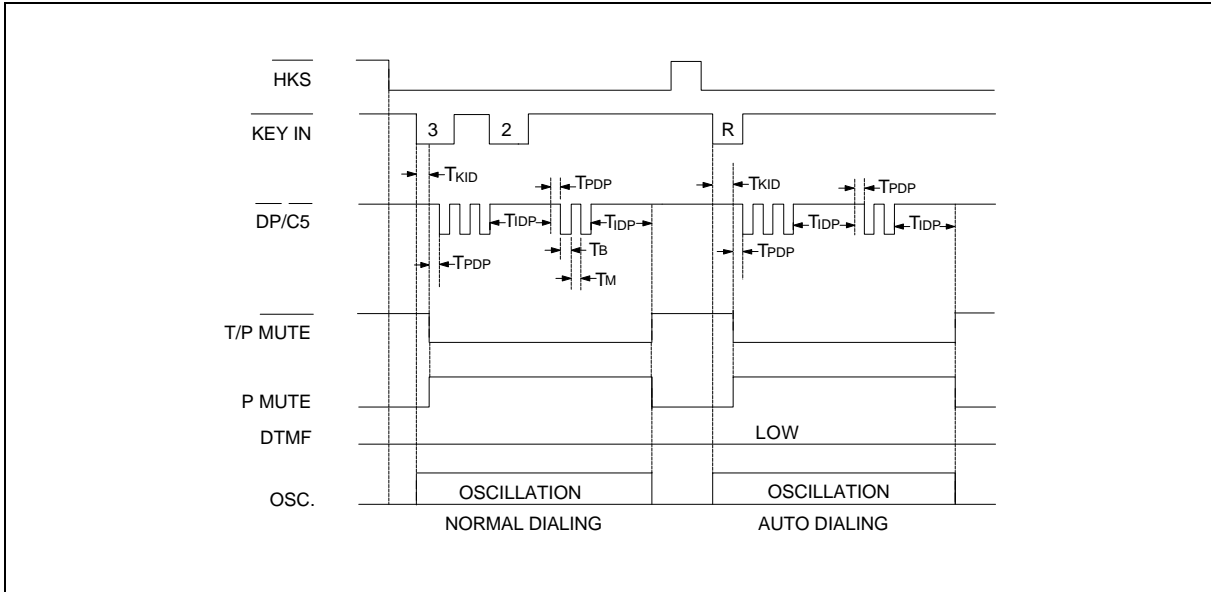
$\overline{HKS}$

$\overline{KEY\ IN}$

3

2

R

$T_{KID}$

$T_{PDP}$

$T_{KID}$

$T_{PDP}$

$\overline{DP}/\overline{C5}$

$T_{IDP}$

$T_{IDP}$

$T_{IDP}$

$T_{IDP}$

$T_{PDP}$

$T_B$

$T_{PDP}$

$T_M$

T/$\overline{P}$ MUTE

P MUTE

DTMF

LOW

OSC.

OSCILLATION

OSCILLATION

NORMAL DIALING

AUTO DIALING